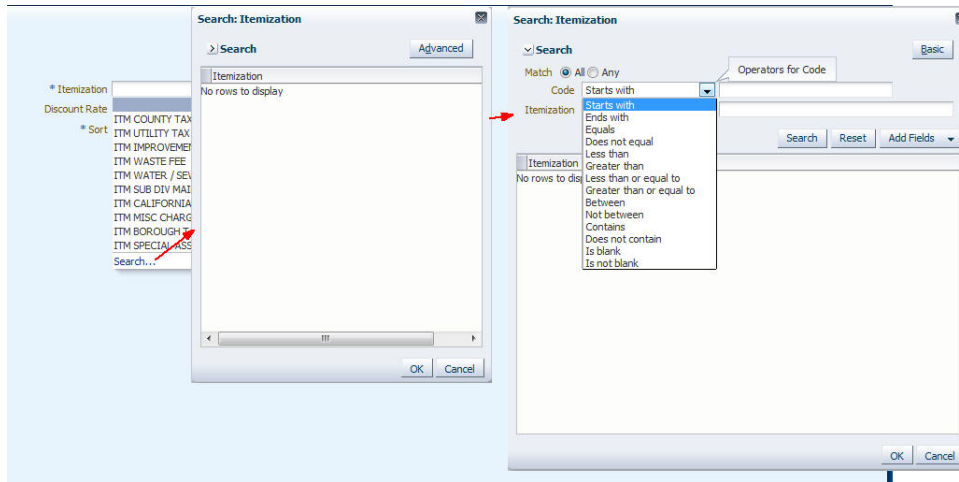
* Itemization
Discount Rate
* Sort

ITM COUNTY TAX
ITM UTILITY TAX
ITM IMPROVEMEN
ITM WASTE FEE
ITM WATER / SEV
ITM SUB DIV MAI
ITM CALIFORNIA
ITM MISC CHARG
ITM BOROUGH T
ITM SPECIAL ASS
Search...

Search: Itemization

Search
Advanced

| Itemization |
|---|
| No rows to display |

III

OK Cancel

Search: Itemization

Search
Basic

Match All Any
Code Starts with
Itemization

Operators for Code

Starts with
Ends with
Equals
Does not equal
Less than
Greater than
Less than or equal to
Greater than or equal to
Between
Not between
Contains
Does not contain
Is blank
Is not blank

Search Reset Add Fields

| Itemization |
|---|
| No rows to disp |

OK Cancel